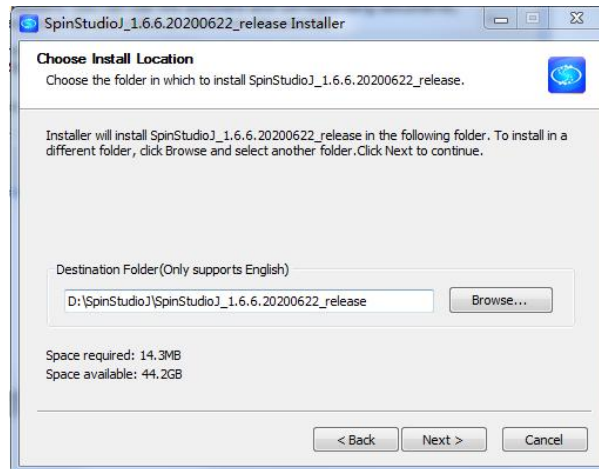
SpinStudioJ_1.6.6.20200622_release Installer

Choose Install Location
Choose the folder in which to install SpinStudioJ_1.6.6.20200622_release.

Installer will install SpinStudioJ_1.6.6.20200622_release in the following folder. To install in a different folder, click Browse and select another folder.Click Next to continue.

Destination Folder(Only supports English)

D:\SpinStudioJ\SpinStudioJ_1.6.6.20200622_release

Browse...

Space required: 14.3MB
Space available: 44.2GB

< Back
Next >
Cancel